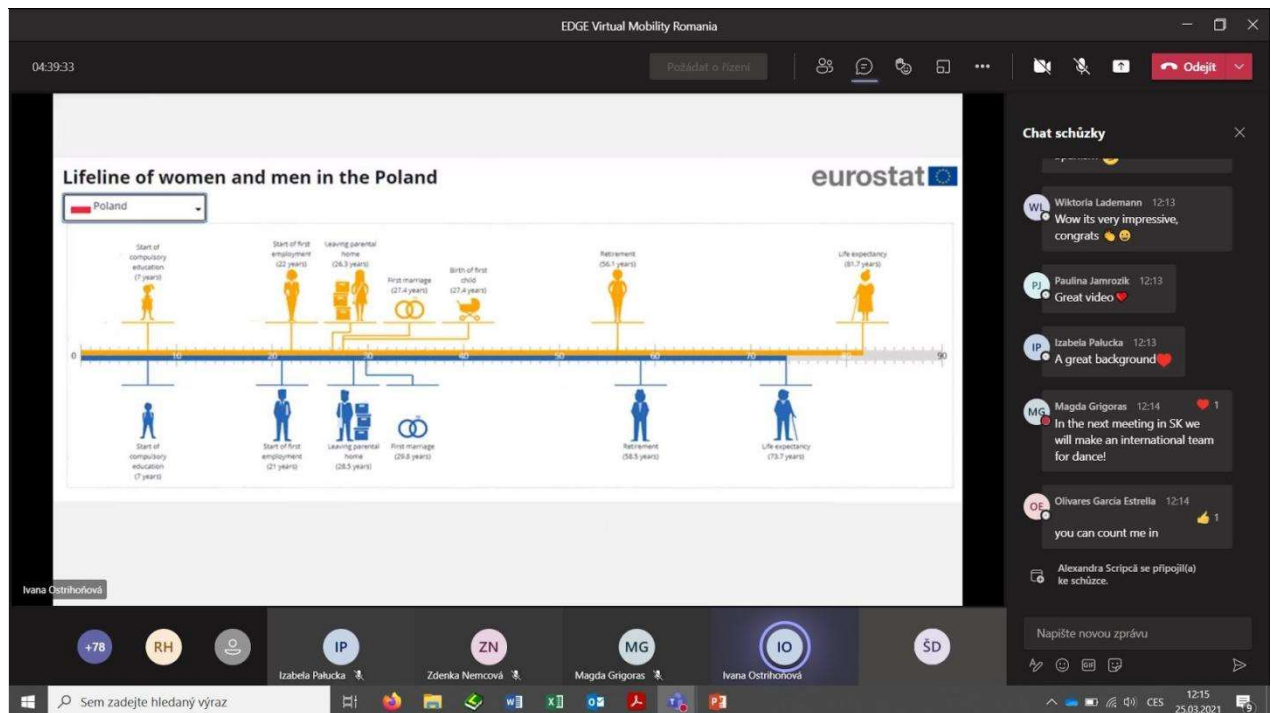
EDGE Virtual Mobility Romania

04:39:33

Požádat o řízení

Odejít

Lifeline of women and men in the Poland

eurostat

Poland

Start of compulsory education (7 years)

Start of first employment (22 years)

Leaving parental home (26.3 years)

First marriage (27.4 years)

Birth of first child (27.4 years)

Retirement (56.1 years)

Life expectancy (81.7 years)

0 10 20 30 40 50 60 70 80 90

Start of compulsory education (7 years)

Start of first employment (21 years)

Leaving parental home (28.5 years)

First marriage (29.8 years)

Retirement (58.5 years)

Life expectancy (73.7 years)

Ivana Ostrihoňová

Chat schůzky

WL Wiktoria Lademann 12:13
Wow its very impressive, congrats

PJ Paulina Jamrozik 12:13
Great video

IP Izabela Palucka 12:13
A great background

MG Magda Grigoras 12:14
1
In the next meeting in SK we will make an international team for dance!

OE Olivares Garcia Estrella 12:14
you can count me in
1

Alexandra Scripcă se připojil(a) ke schůzce.

Napište novou zprávu

+78 RH IP Izabela Pałucka ZN Zdenka Nemcová MG Magda Grigoras IO Ivana Ostrihoňová ŠD

Sem zadejte hledaný výraz

CES 12:15 25.03.2021 9